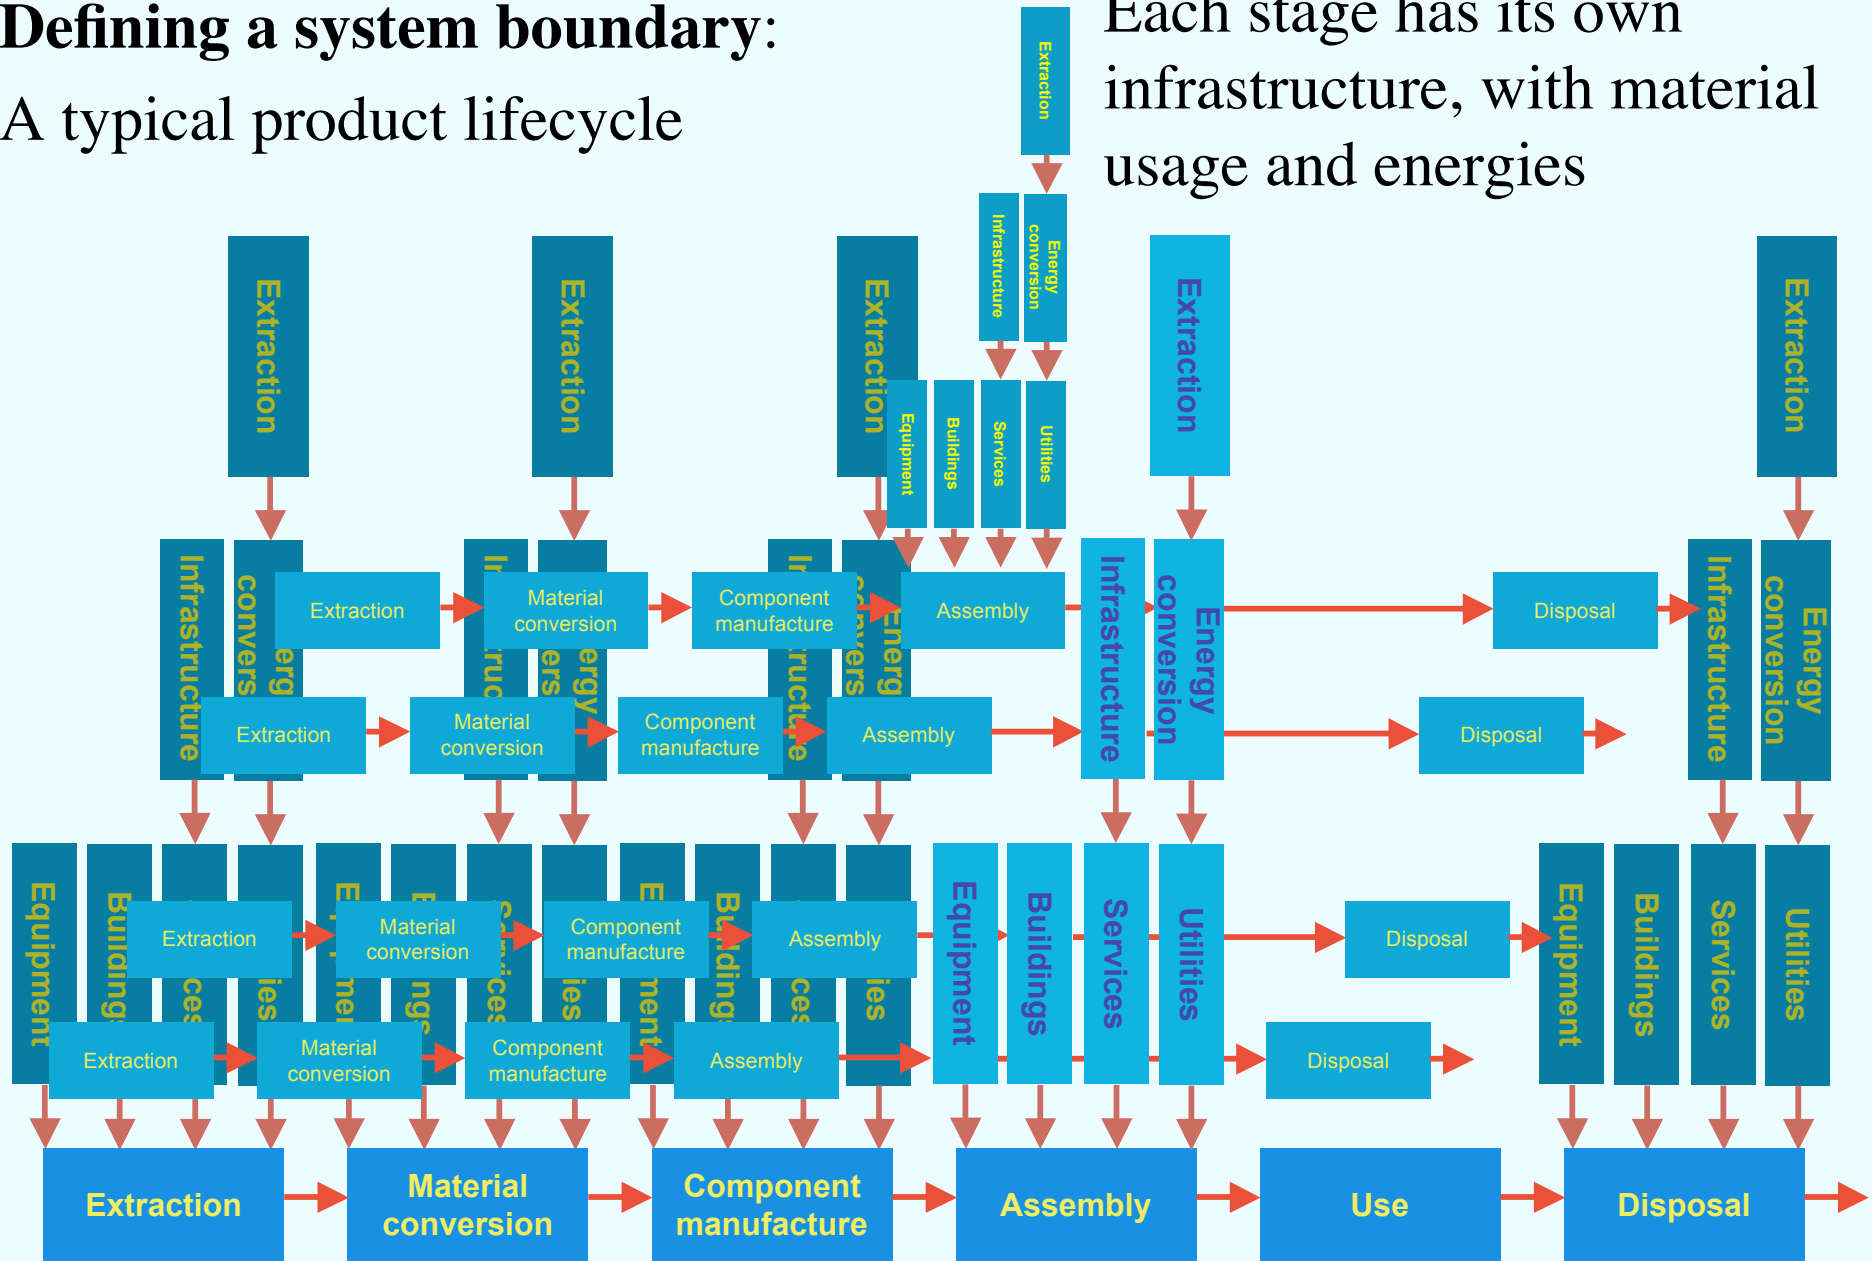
**Defining a system boundary**:

A typical product lifecycle

Each stage has its own infrastructure, with material usage and energies

Extraction

Infrastructure

Energy conversion

Equipment

Buildings

Services

Utilities

Extraction

Extraction

Extraction

Extraction

Extraction

Infrastructure

Energy conversion

Extraction

Material conversion

Component manufacture

Assembly

Disposal

Infrastructure

Energy conversion

Extraction

Material conversion

Component manufacture

Assembly

Disposal

Equipment

Buildings

Extraction

Material conversion

Component manufacture

Assembly

Equipment

Buildings

Services

Utilities

Disposal

Equipment

Buildings

Services

Utilities

Extraction

Material conversion

Component manufacture

Assembly

Disposal

Extraction

Material conversion

Component manufacture

Assembly

Use

Disposal